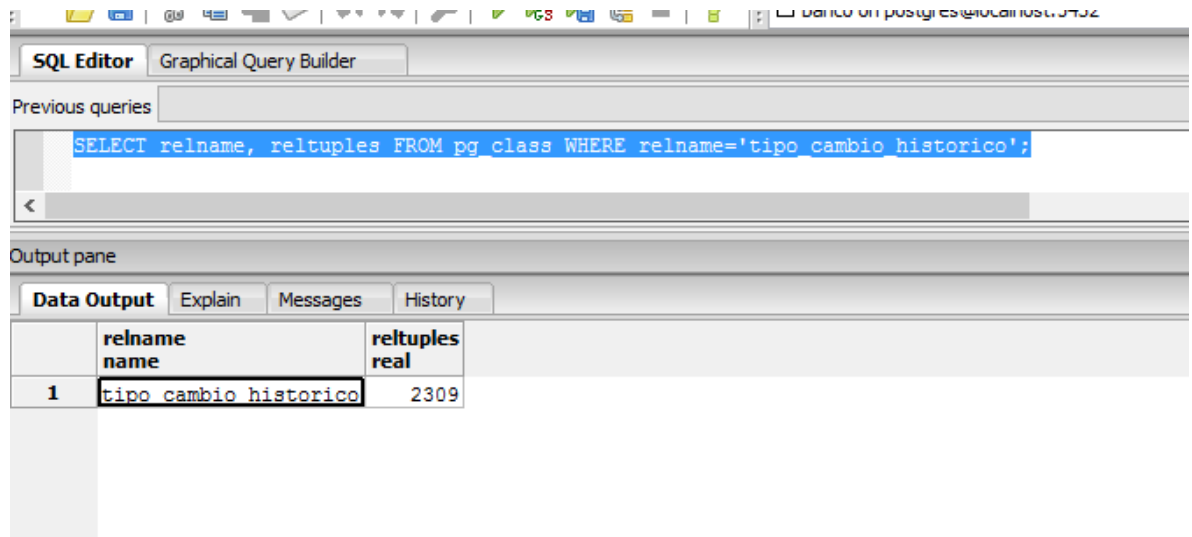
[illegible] on postgres@localhost:5432

SQL Editor | Graphical Query Builder

Previous queries

SELECT relname, reltuples FROM pg_class WHERE relname='tipo_cambio_historico';

Output pane

Data Output | Explain | Messages | History

| | relname name | reltuples real |
|---|---|---|
| 1 | tipo_cambio_historico | 2309 |